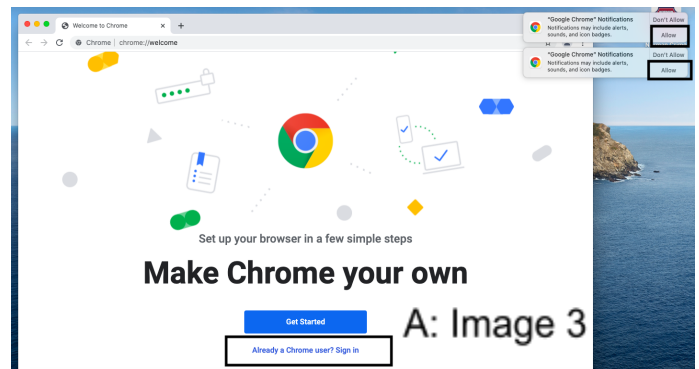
Welcome to Chrome
Chrome | chrome://welcome

"Google Chrome" Notifications
Notifications may include alerts, sounds, and icon badges.
Don't Allow
Allow

"Google Chrome" Notifications
Notifications may include alerts, sounds, and icon badges.
Don't Allow
Allow

Set up your browser in a few simple steps

Make Chrome your own

Get Started

Already a Chrome user? Sign in

A: Image 3